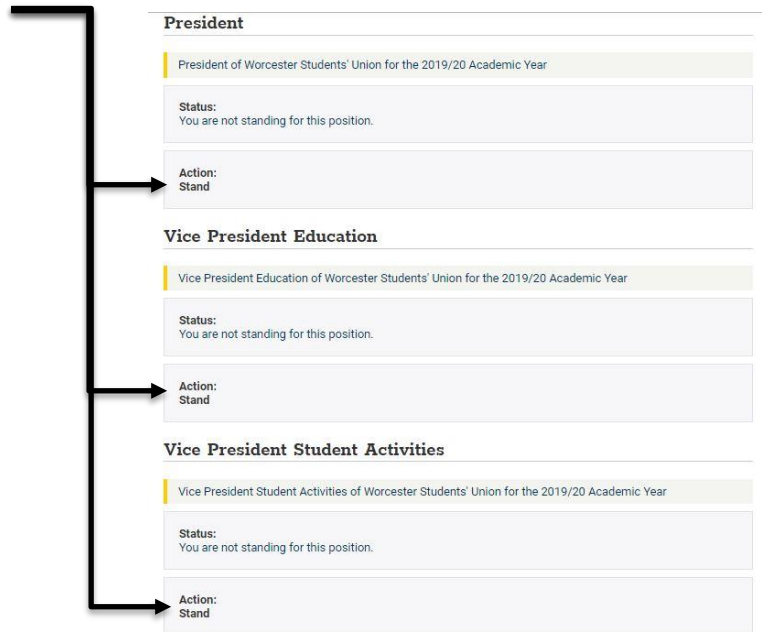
President

President of Worcester Students' Union for the 2019/20 Academic Year

Status:
You are not standing for this position.

Action:
Stand

Vice President Education

Vice President Education of Worcester Students' Union for the 2019/20 Academic Year

Status:
You are not standing for this position.

Action:
Stand

Vice President Student Activities

Vice President Student Activities of Worcester Students' Union for the 2019/20 Academic Year

Status:
You are not standing for this position.

Action:
Stand